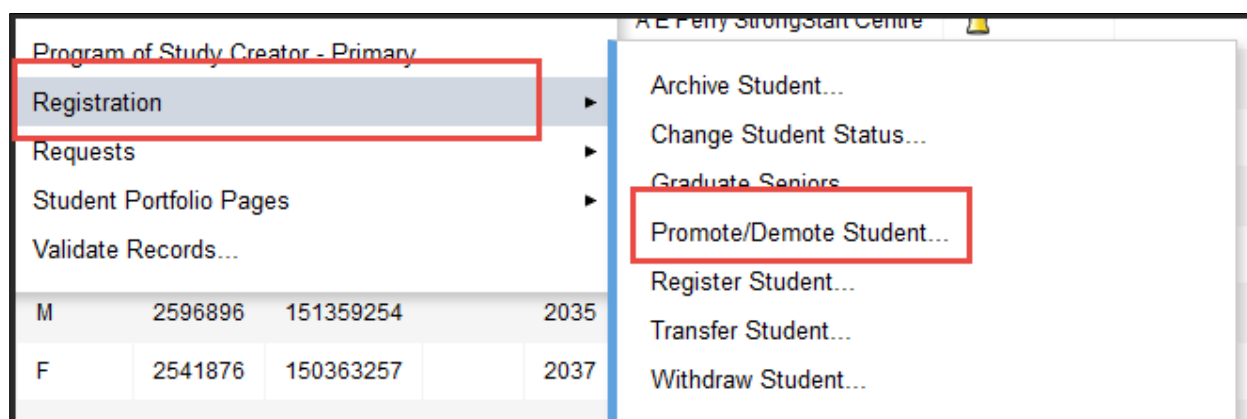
A E Perry StrongStart Centre

Program of Study Creator - Primary
Registration
Requests
Student Portfolio Pages
Validate Records...

| M | 2596896 | 151359254 | 2035 |
|---|---|---|---|
| F | 2541876 | 150363257 | 2037 |

Archive Student...
Change Student Status...
Graduate Seniors...
Promote/Demote Student...
Register Student...
Transfer Student...
Withdraw Student...